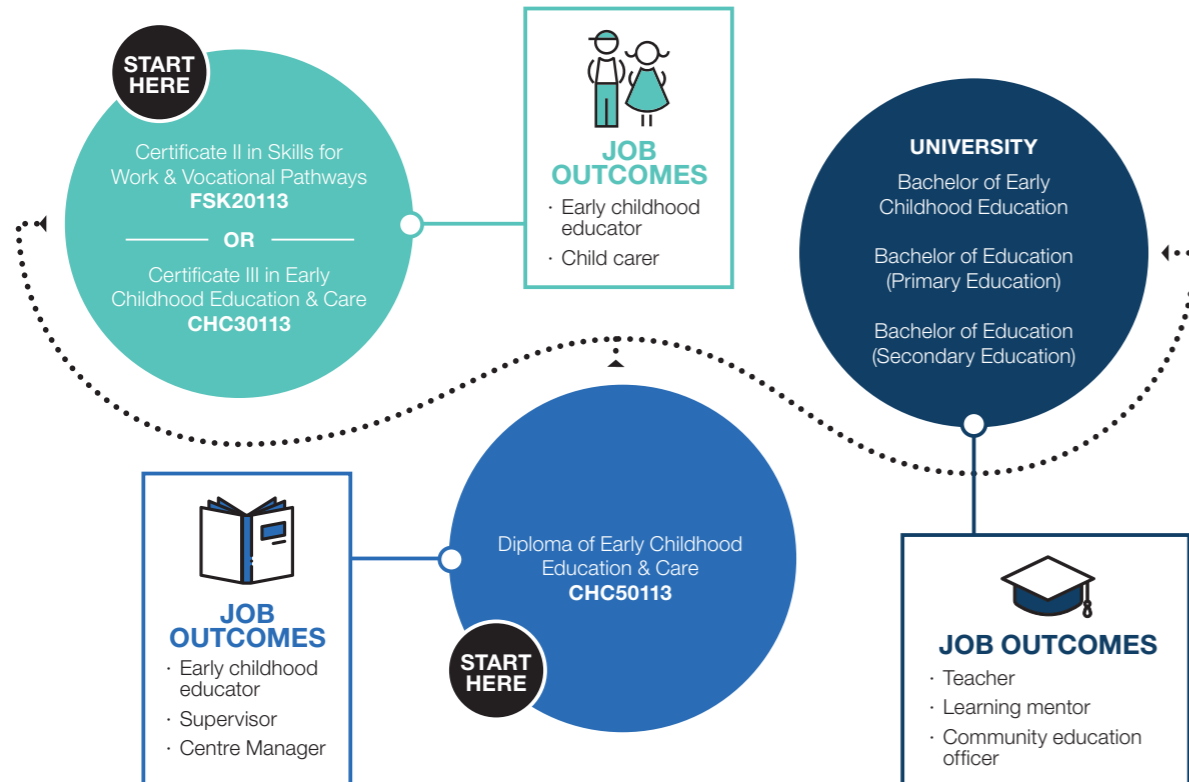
START HERE

Certificate II in Skills for Work & Vocational Pathways
FSK20113

OR

Certificate III in Early Childhood Education & Care
CHC30113

JOB OUTCOMES
· Early childhood educator
· Child carer

UNIVERSITY
Bachelor of Early Childhood Education

Bachelor of Education (Primary Education)

Bachelor of Education (Secondary Education)

JOB OUTCOMES
· Early childhood educator
· Supervisor
· Centre Manager

Diploma of Early Childhood Education & Care
CHC50113

START HERE

JOB OUTCOMES
· Teacher
· Learning mentor
· Community education officer